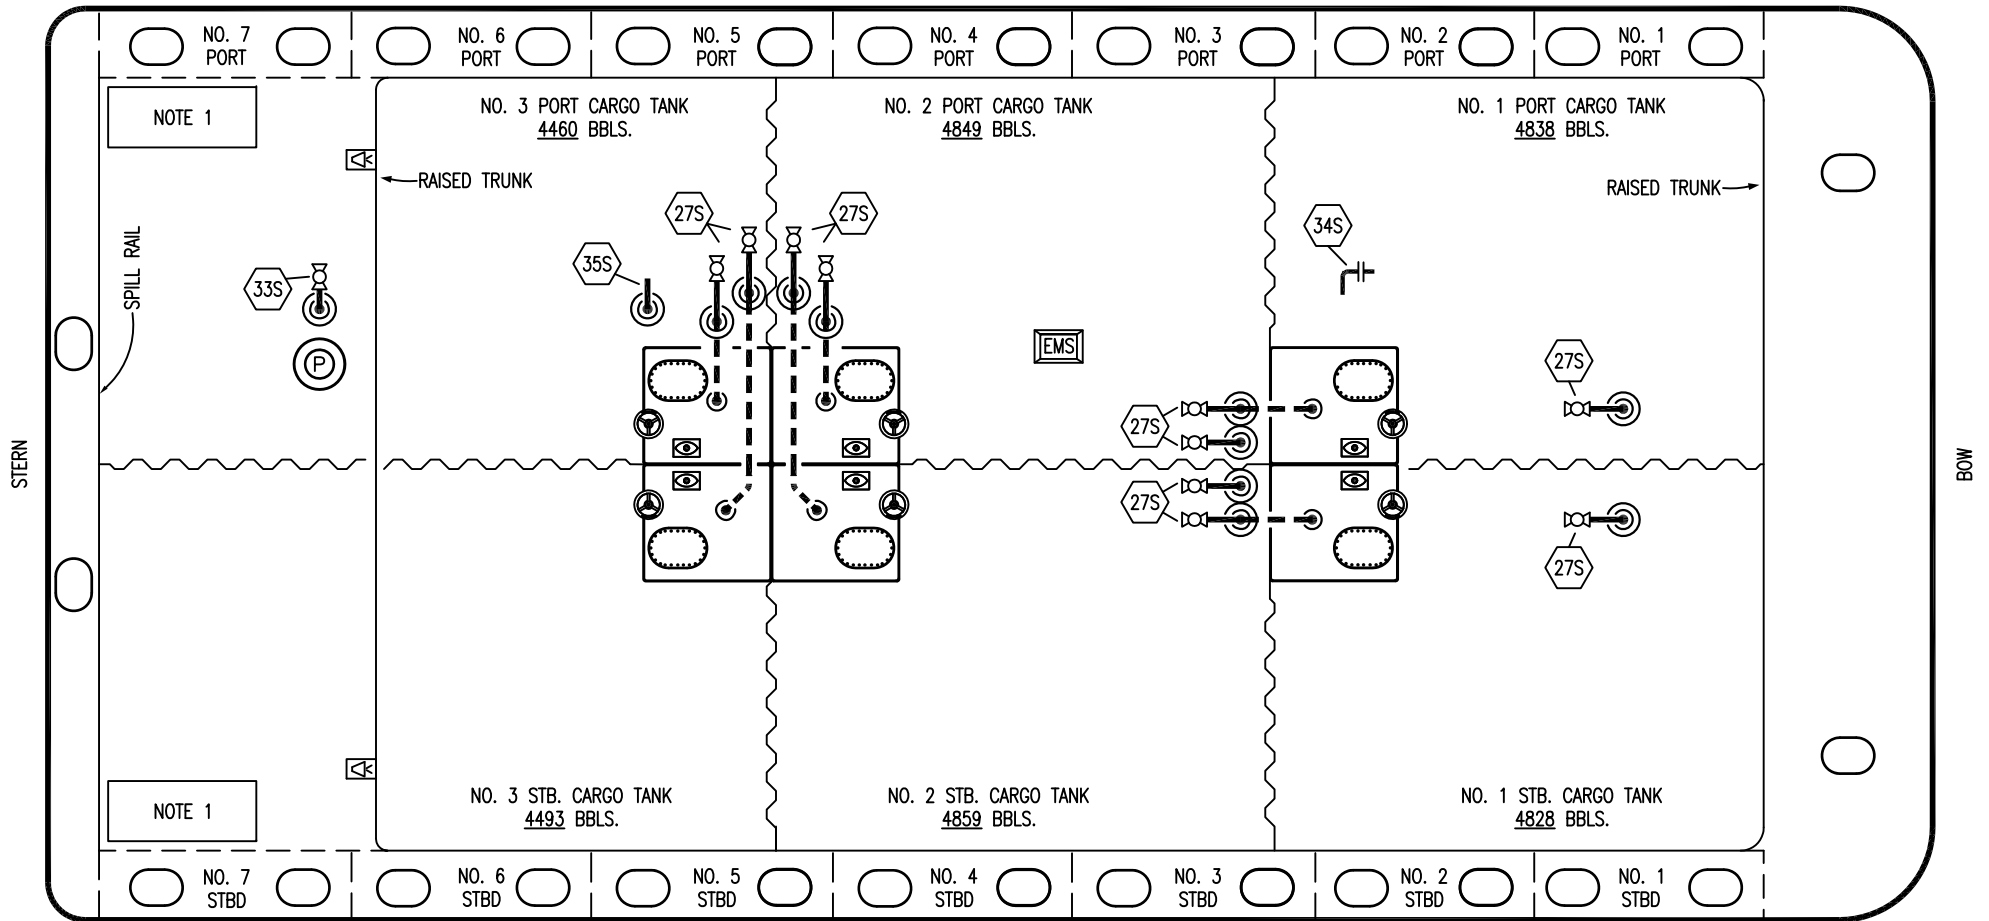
NO. 7 PORT
NO. 6 PORT
NO. 5 PORT
NO. 4 PORT
NO. 3 PORT
NO. 2 PORT
NO. 1 PORT

NOTE 1

NO. 3 PORT CARGO TANK
4460 BBLS.

NO. 2 PORT CARGO TANK
4849 BBLS.

NO. 1 PORT CARGO TANK
4838 BBLS.

RAISED TRUNK

RAISED TRUNK

SPILL RAIL

STERN

BOW

33S

P

35S

27S

27S

34S

EMS

27S

27S

27S

27S

NOTE 1

NO. 3 STB. CARGO TANK
4493 BBLS.

NO. 2 STB. CARGO TANK
4859 BBLS.

NO. 1 STB. CARGO TANK
4828 BBLS.

NO. 7 STBD
NO. 6 STBD
NO. 5 STBD
NO. 4 STBD
NO. 3 STBD
NO. 2 STBD
NO. 1 STBD